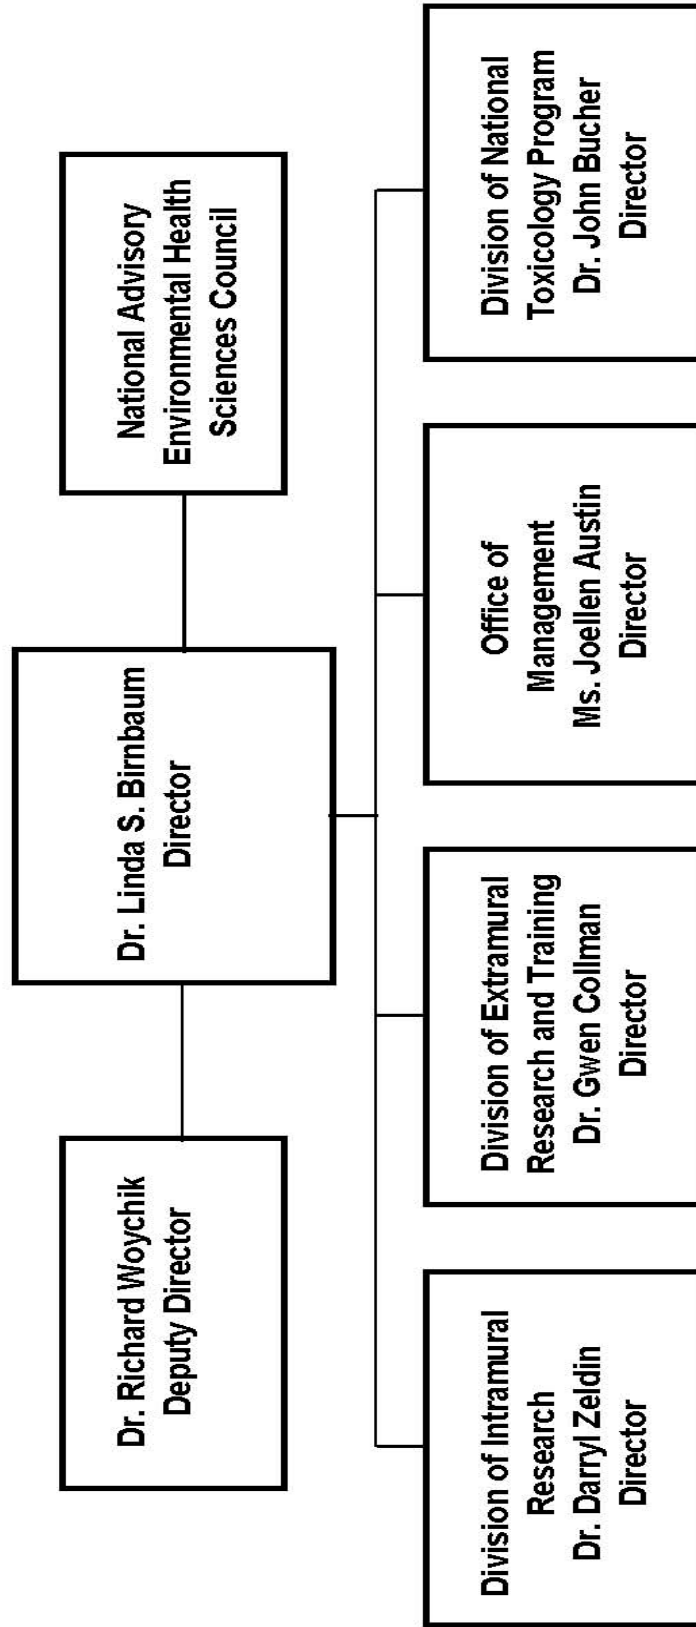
National Advisory Environmental Health Sciences Council

Dr. Linda S. Birnbaum
Director

Dr. Richard Woychik
Deputy Director

Division of National Toxicology Program
Dr. John Bucher
Director

Office of Management
Ms. Joellen Austin
Director

Division of Extramural Research and Training
Dr. Gwen Collman
Director

Division of Intramural Research
Dr. Darryl Zeldin
Director